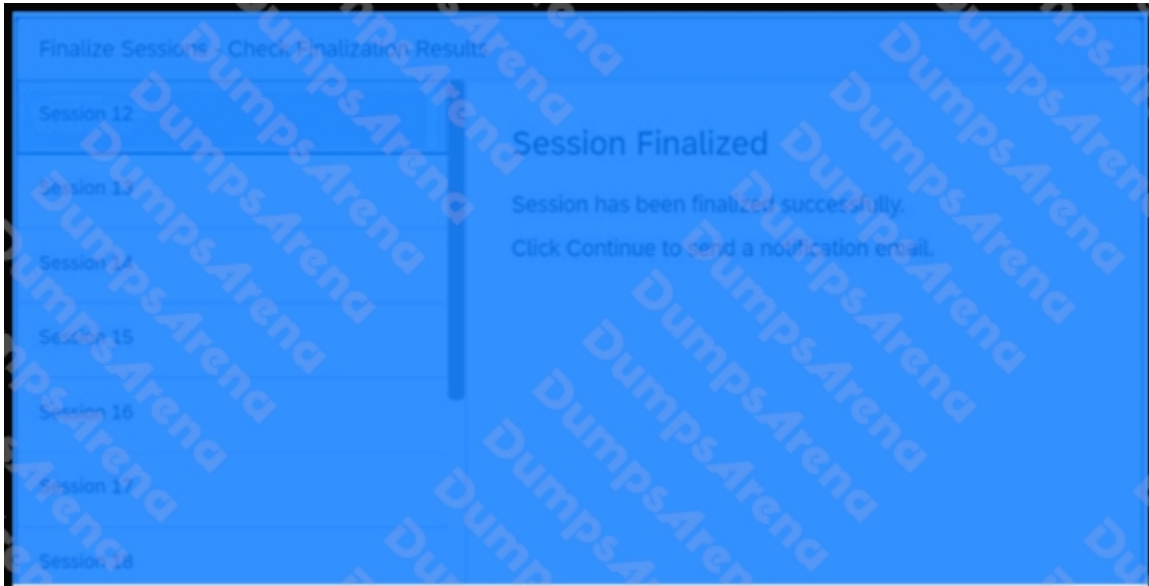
Finalize Sessions - Check Finalization Results

Session 12

Session 13

Session 14

Session 15

Session 16

Session 17

Session 18

Session Finalized

Session has been finalized successfully.

Click Continue to send a notification email.

DumpsArena